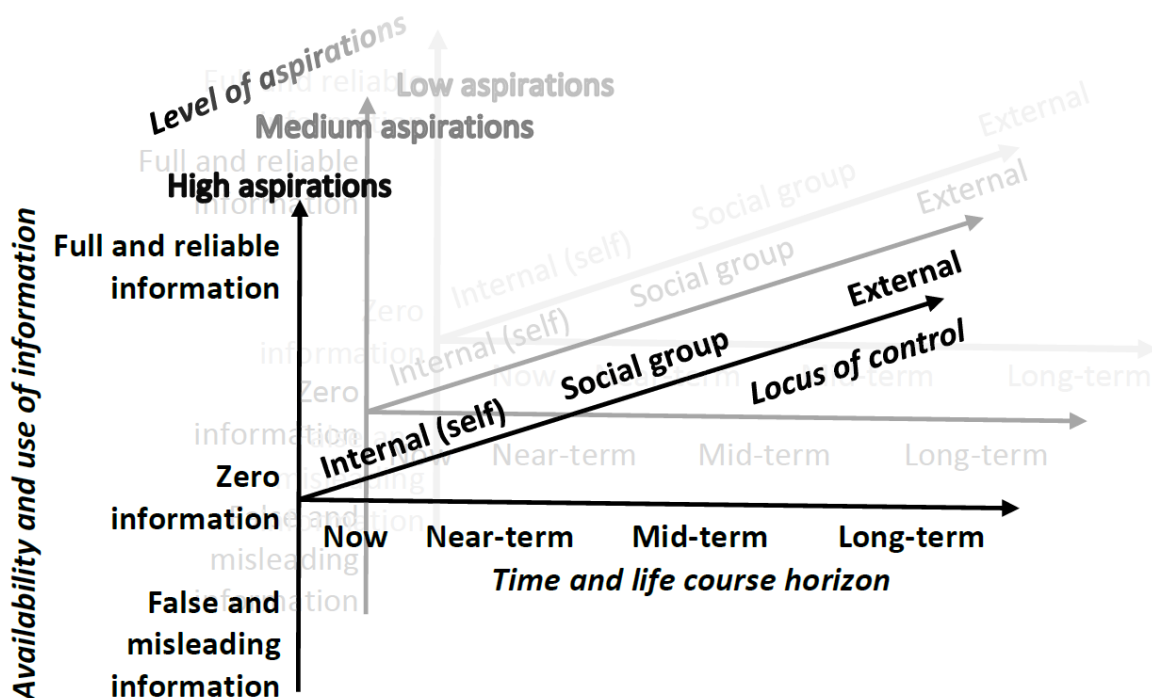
Level of aspirations

Low aspirations

Medium aspirations

High aspirations

Availability and use of information

Full and reliable information

Zero information

False and misleading information

Full and reliable information

Zero information

False and misleading information

Full and reliable information

Zero information

External

Social group

Internal (self)

External

Social group

Internal (self)

External

Social group

Internal (self)

Locus of control

Now

Near-term

Mid-term

Long-term

Now

Near-term

Mid-term

Long-term

Now

Near-term

Mid-term

Long-term

Time and life course horizon